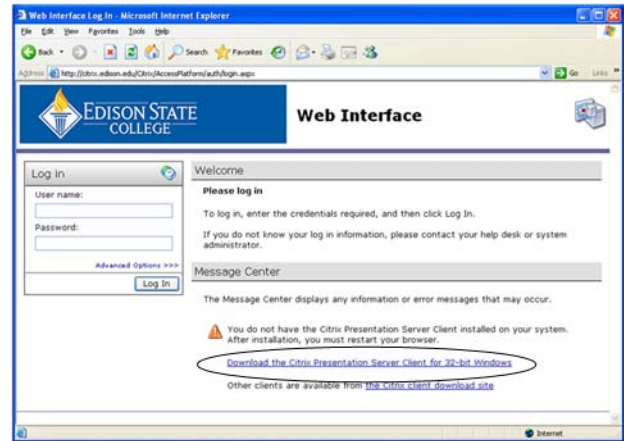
Web Interface Log In - Microsoft Internet Explorer

File Edit View Favorites Tools Help

Back Search Favorites

Address http://citrix.edison.edu/Citrix/AccessPlatform/auth/login.aspx Go Links

EDISON STATE COLLEGE

Web Interface

Log in

User name:

Password:

Advanced Options >>>

Log In

Welcome

Please log in

To log in, enter the credentials required, and then click Log In.

If you do not know your log in information, please contact your help desk or system administrator.

Message Center

The Message Center displays any information or error messages that may occur.

You do not have the Citrix Presentation Server Client installed on your system. After installation, you must restart your browser.

Download the Citrix Presentation Server Client for 32-bit Windows

Other clients are available from the Citrix client download site

Internet